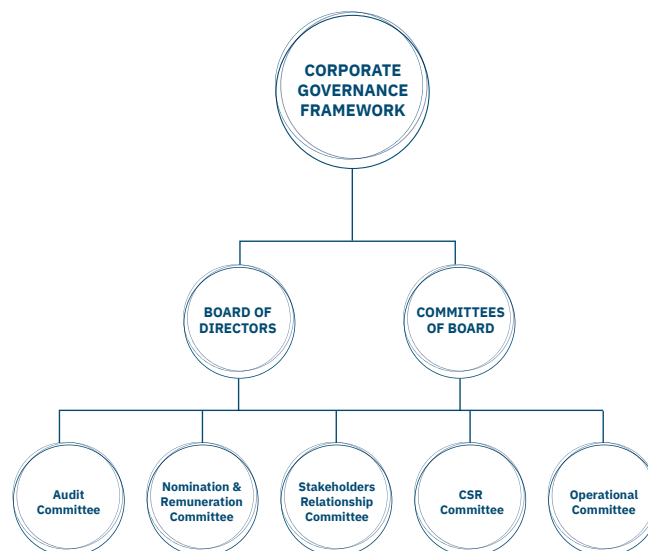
CORPORATE GOVERNANCE FRAMEWORK

BOARD OF DIRECTORS

COMMITTEES OF BOARD

Audit Committee

Nomination & Remuneration Committee

Stakeholders Relationship Committee

CSR Committee

Operational Committee